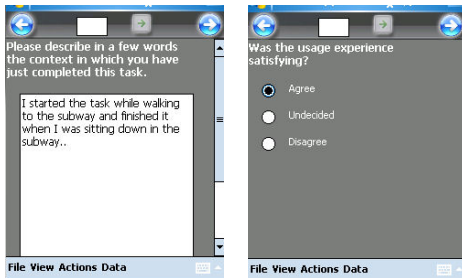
Please describe in a few words the context in which you have just completed this task.

I started the task while walking to the subway and finished it when I was sitting down in the subway..

File View Actions Data

Was the usage experience satisfying?

Agree

Undecided

Disagree

File View Actions Data